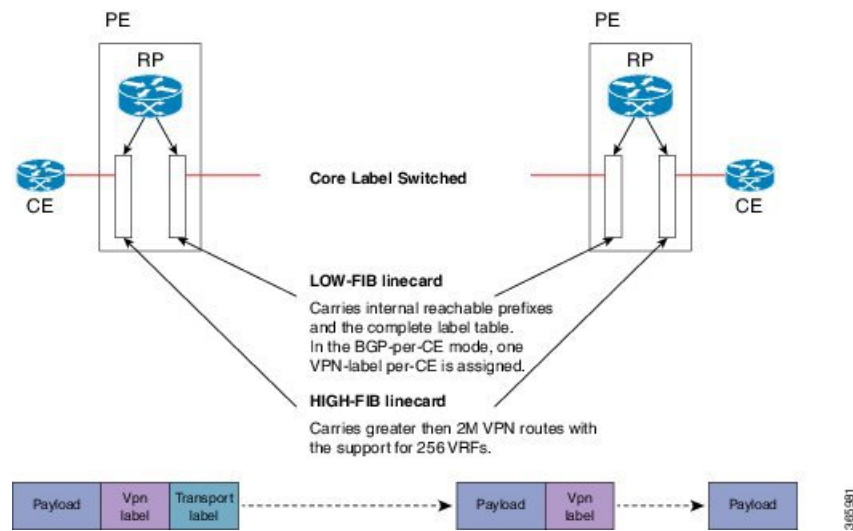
PE

RP

CE

PE

RP

CE

Core Label Switched

LOW-FIB linecard

Carries internal reachable prefixes and the complete label table. In the BGP-per-CE mode, one VPN-label per-CE is assigned.

HIGH-FIB linecard

Carries greater then 2M VPN routes with the support for 256 VRFs.

Payload | Vpn label | Transport label

Payload | Vpn label

Payload

365981